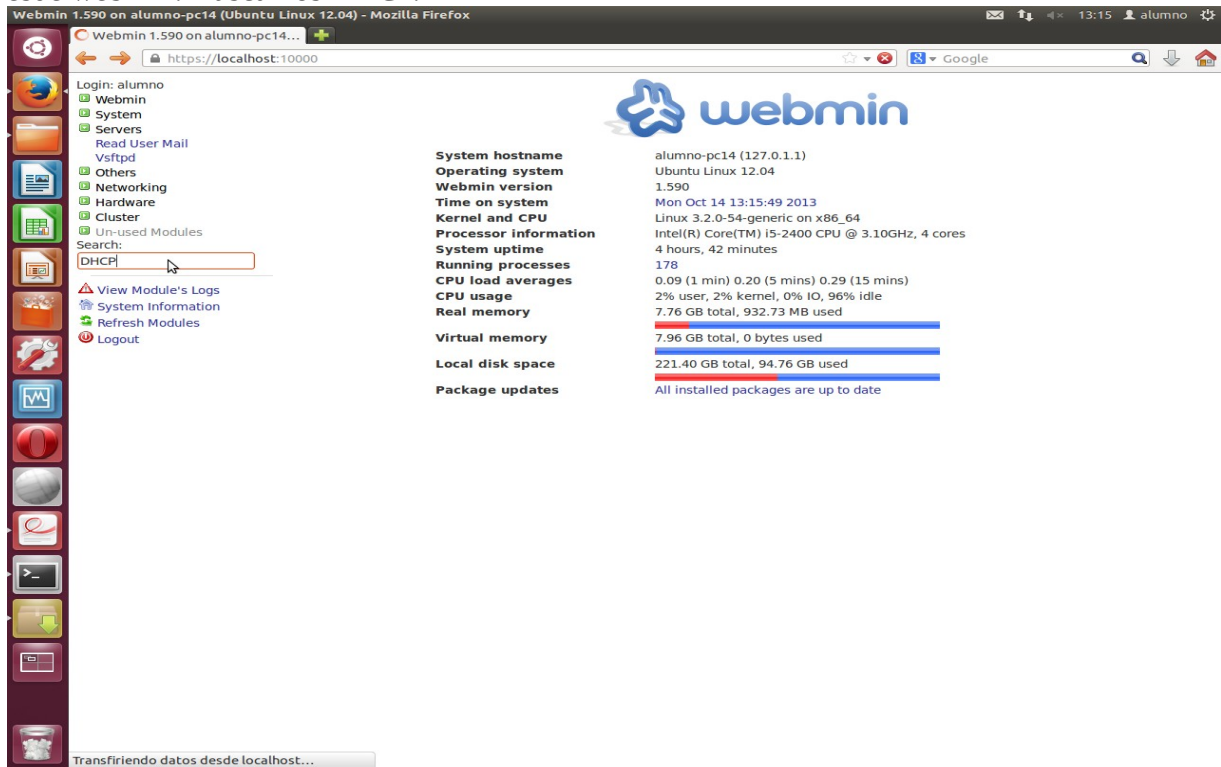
Webmin 1.590 on alumno-pc14 (Ubuntu Linux 12.04) - Mozilla Firefox

13:15 alumno

Webmin 1.590 on alumno-pc14...

https://localhost:10000

Google

Login: alumno
Webmin
System
Servers
Read User Mail
Vsftpd
Others
Networking
Hardware
Cluster
Un-used Modules
Search:
DHCP

View Module's Logs
System Information
Refresh Modules
Logout

webmin

| | |
|---|---|
| System hostname | alumno-pc14 (127.0.1.1) |
| Operating system | Ubuntu Linux 12.04 |
| Webmin version | 1.590 |
| Time on system | Mon Oct 14 13:15:49 2013 |
| Kernel and CPU | Linux 3.2.0-54-generic on x86_64 |
| Processor information | Intel(R) Core(TM) i5-2400 CPU @ 3.10GHz, 4 cores |
| System uptime | 4 hours, 42 minutes |
| Running processes | 178 |
| CPU load averages | 0.09 (1 min) 0.20 (5 mins) 0.29 (15 mins) |
| CPU usage | 2% user, 2% kernel, 0% IO, 96% idle |
| Real memory | 7.76 GB total, 932.73 MB used |
| Virtual memory | 7.96 GB total, 0 bytes used |
| Local disk space | 221.40 GB total, 94.76 GB used |
| Package updates | All installed packages are up to date |

Transfiriendo datos desde localhost...